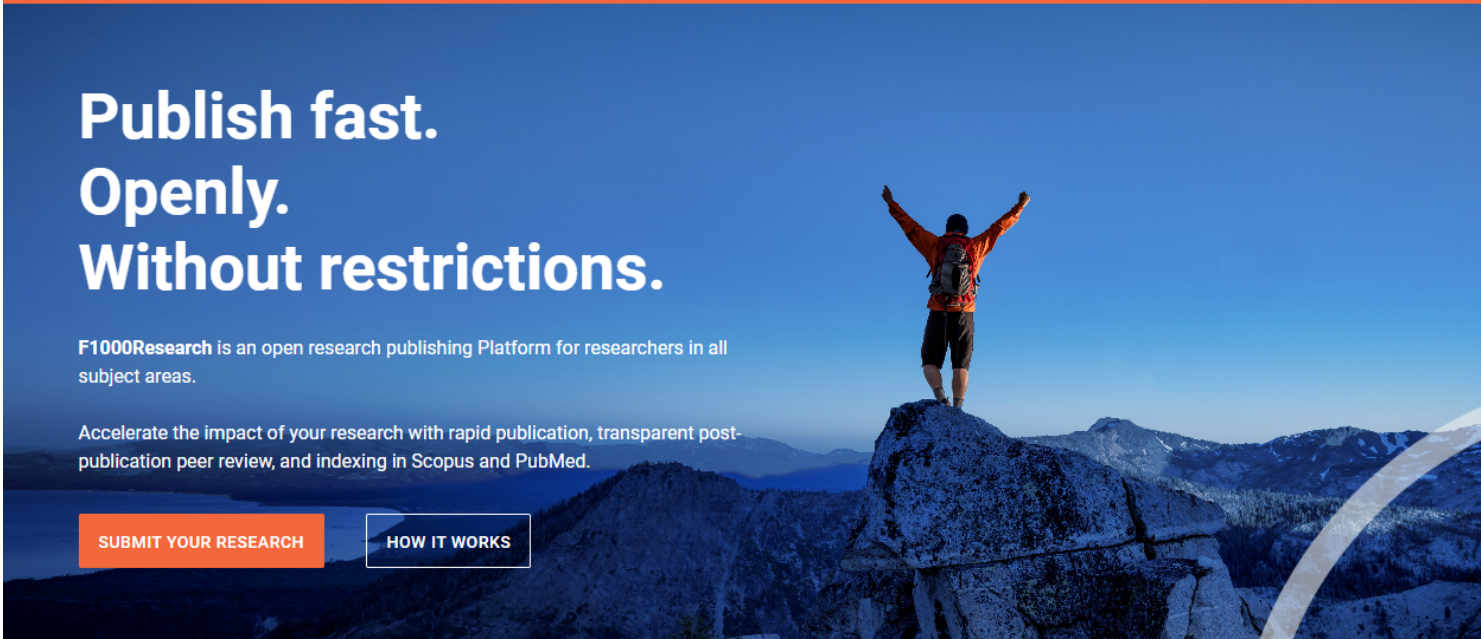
Publish fast.
Openly.
Without restrictions.

F1000Research is an open research publishing Platform for researchers in all subject areas.

Accelerate the impact of your research with rapid publication, transparent post-publication peer review, and indexing in Scopus and PubMed.

SUBMIT YOUR RESEARCH

HOW IT WORKS